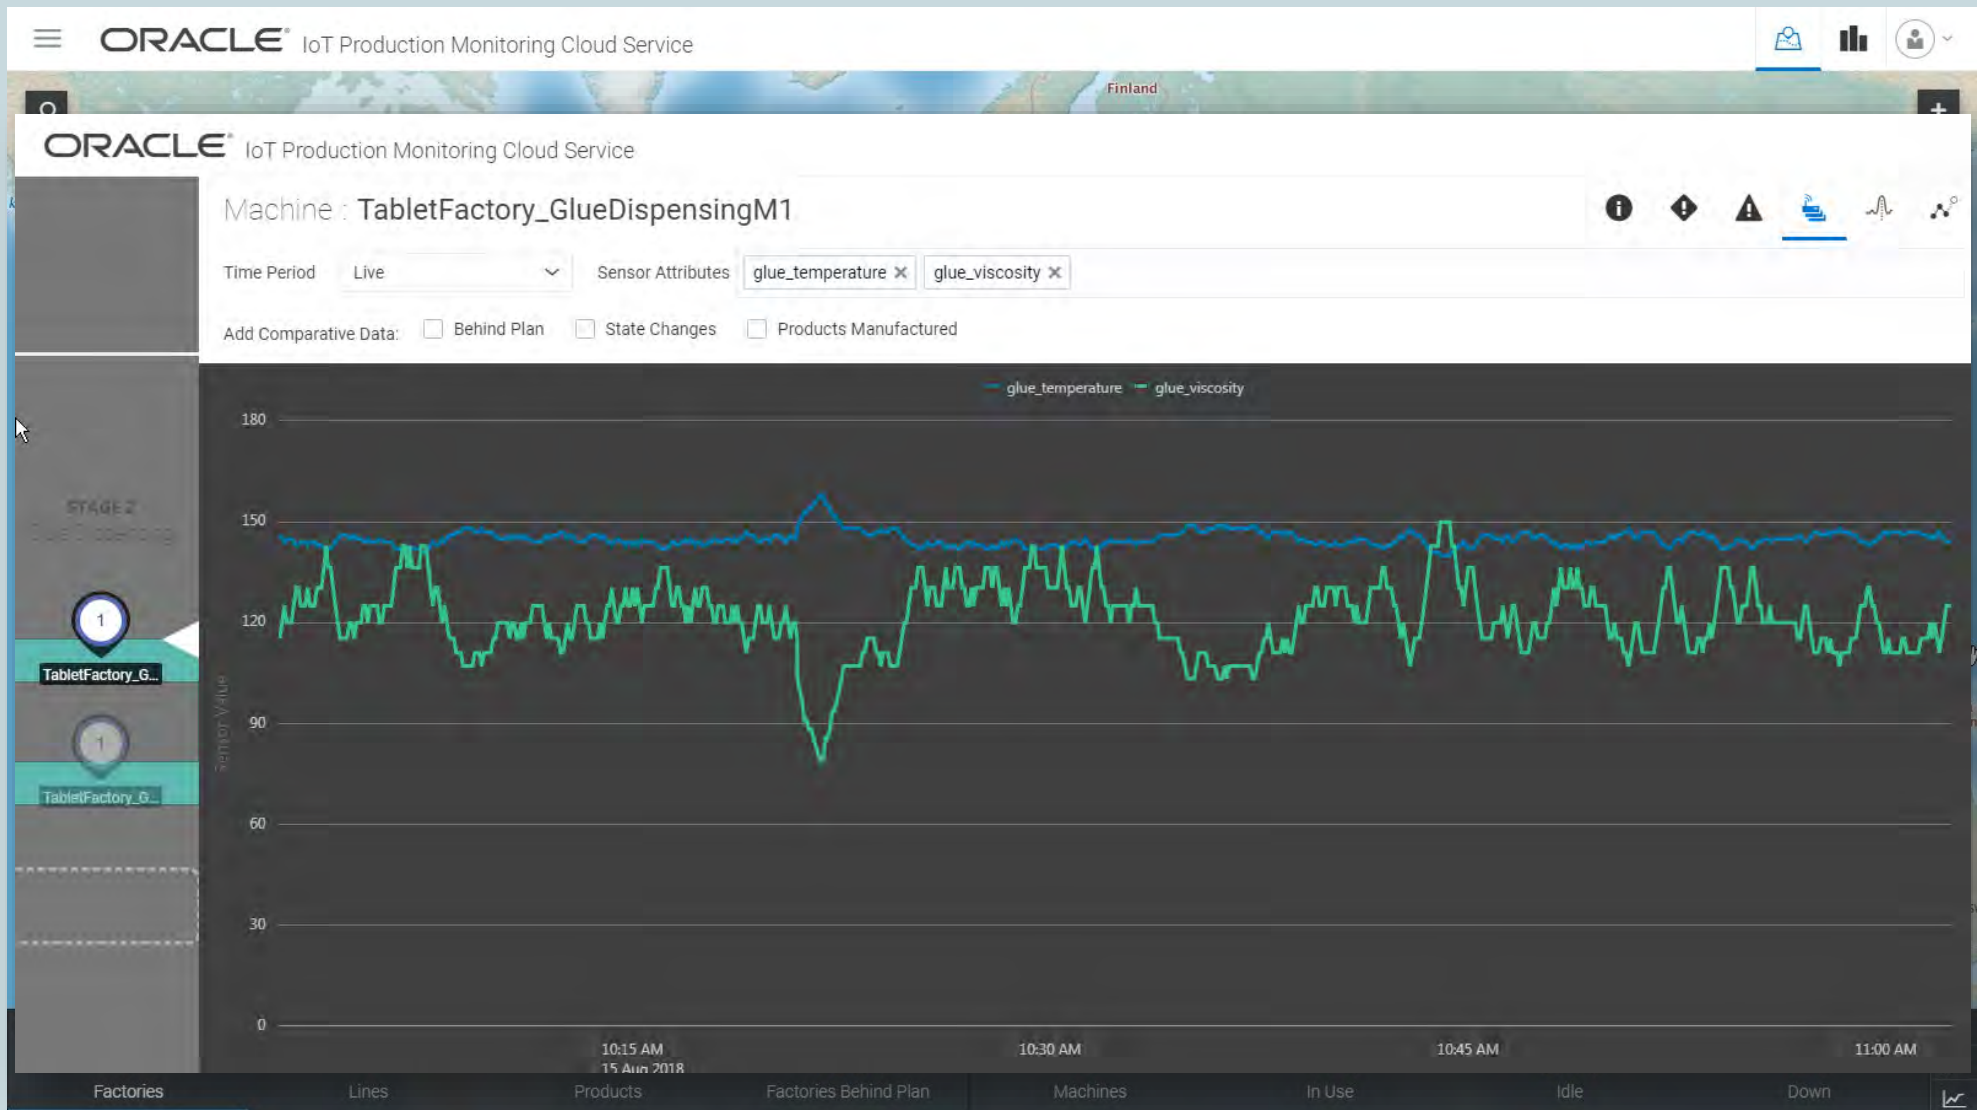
ORACLE IoT Production Monitoring Cloud Service

Finland

ORACLE IoT Production Monitoring Cloud Service

Machine : TabletFactory_GlueDispensingM1

Time Period Live Sensor Attributes glue_temperature ✕ glue_viscosity ✕

Add Comparative Data: Behind Plan State Changes Products Manufactured

STAGE 2

1
TabletFactory_G...

1
TabletFactory_G...

glue_temperature glue_viscosity

180
150
120
90
60
30
0

Sensor Value

10:15 AM
15 Aug 2018
10:30 AM
10:45 AM
11:00 AM

Factories Lines Products Factories Behind Plan Machines In Use Idle Down